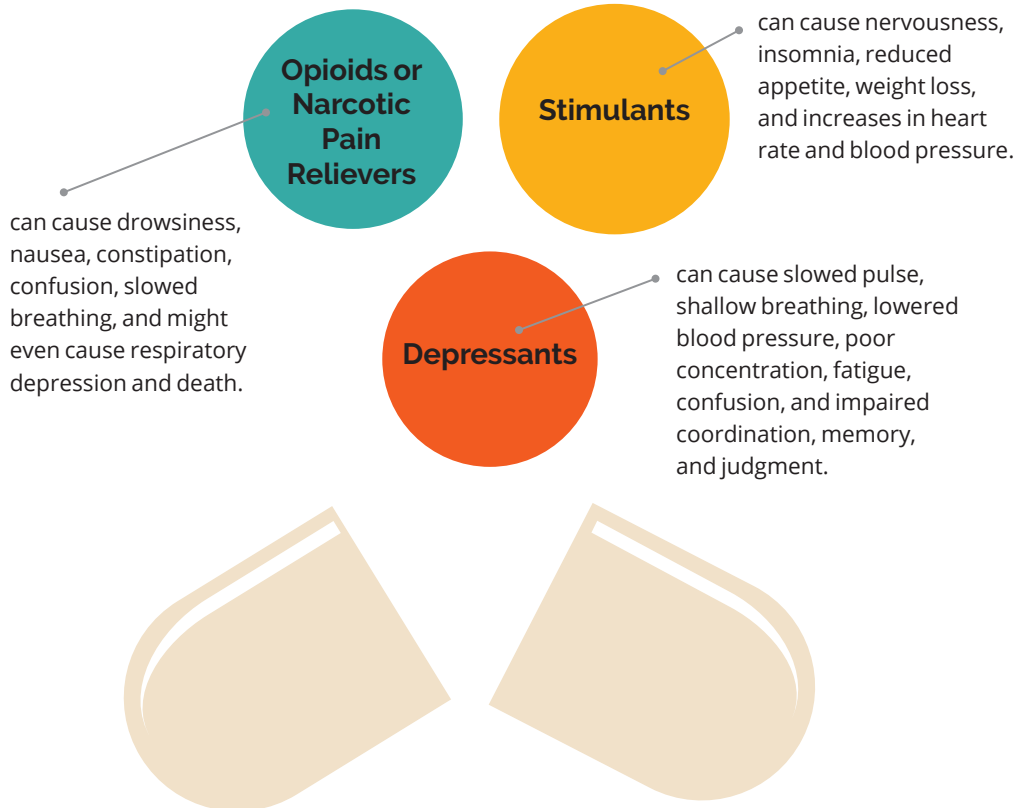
Opioids or Narcotic Pain Relievers

can cause drowsiness, nausea, constipation, confusion, slowed breathing, and might even cause respiratory depression and death.

Stimulants

can cause nervousness, insomnia, reduced appetite, weight loss, and increases in heart rate and blood pressure.

Depressants

can cause slowed pulse, shallow breathing, lowered blood pressure, poor concentration, fatigue, confusion, and impaired coordination, memory, and judgment.